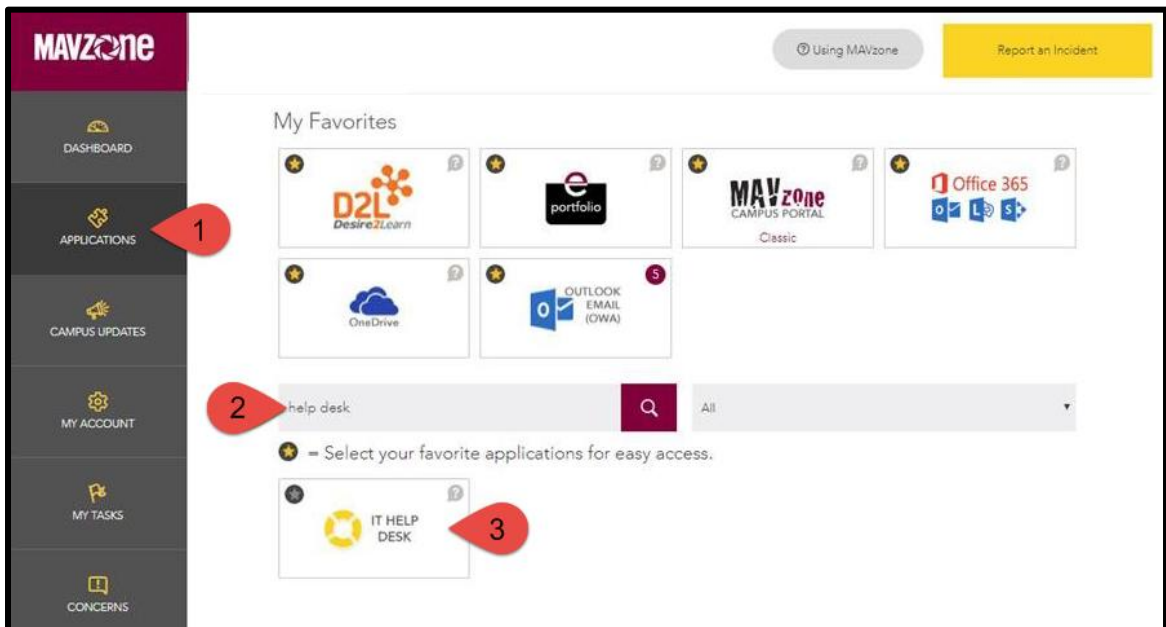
MAVZONE

DASHBOARD

APPLICATIONS

1

CAMPUS UPDATES

MY ACCOUNT

MY TASKS

CONCERNS

Using MAVzone

Report an Incident

My Favorites

D2L Desire2Learn

e portfolio

MAVzone CAMPUS PORTAL Classic

Office 365

OneDrive

5

OUTLOOK EMAIL (OWA)

2

help desk

All

= Select your favorite applications for easy access.

IT HELP DESK

3